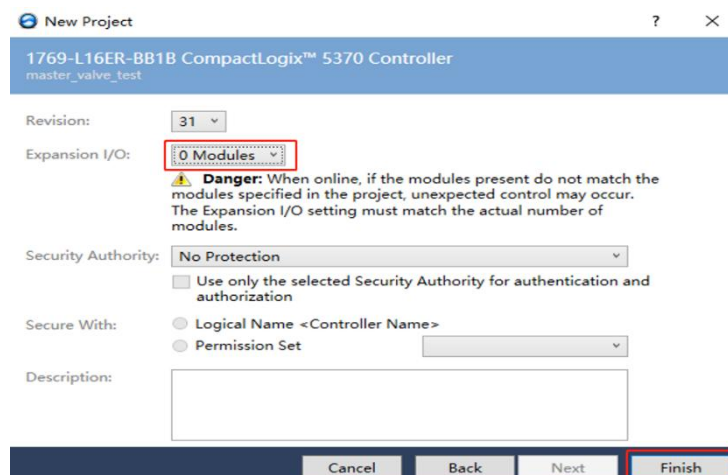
New Project

?

×

1769-L16ER-BB1B CompactLogix™ 5370 Controller
master_valve_test

Revision: 31

Expansion I/O: 0 Modules

Danger: When online, if the modules present do not match the modules specified in the project, unexpected control may occur. The Expansion I/O setting must match the actual number of modules.

Security Authority: No Protection

Use only the selected Security Authority for authentication and authorization

Secure With: Logical Name <Controller Name>
Permission Set

Description:

Cancel Back Next Finish